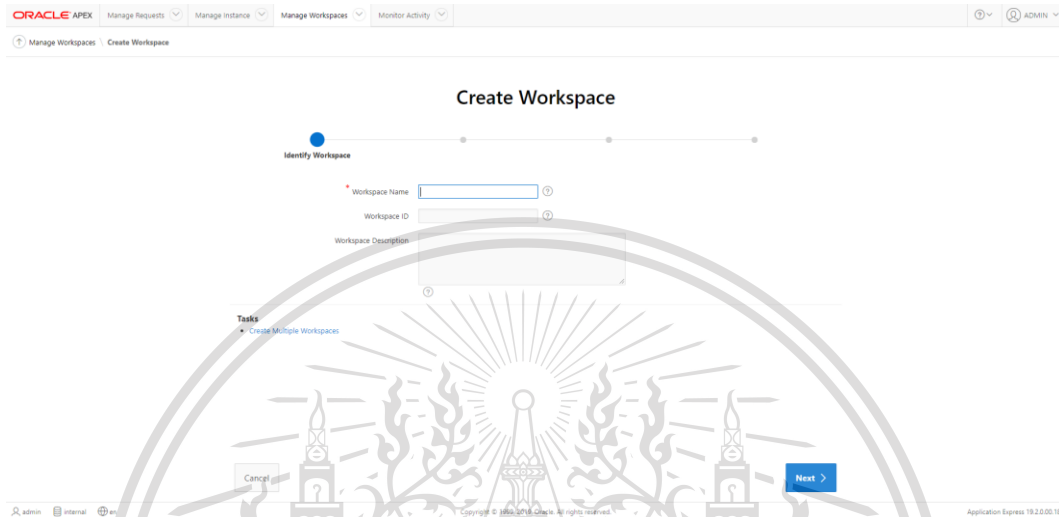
ORACLE APEX Manage Requests Manage Instance Manage Workspaces Monitor Activity ADMIN

Manage Workspaces Create Workspace

Create Workspace

Identify Workspace

* Workspace Name

Workspace ID

Workspace Description

Tasks

• Create Multiple Workspaces

Cancel

Next

admin internal en

Copyright © 1999, 2019, Oracle. All rights reserved.

Application Express 19.2.0.00.1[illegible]